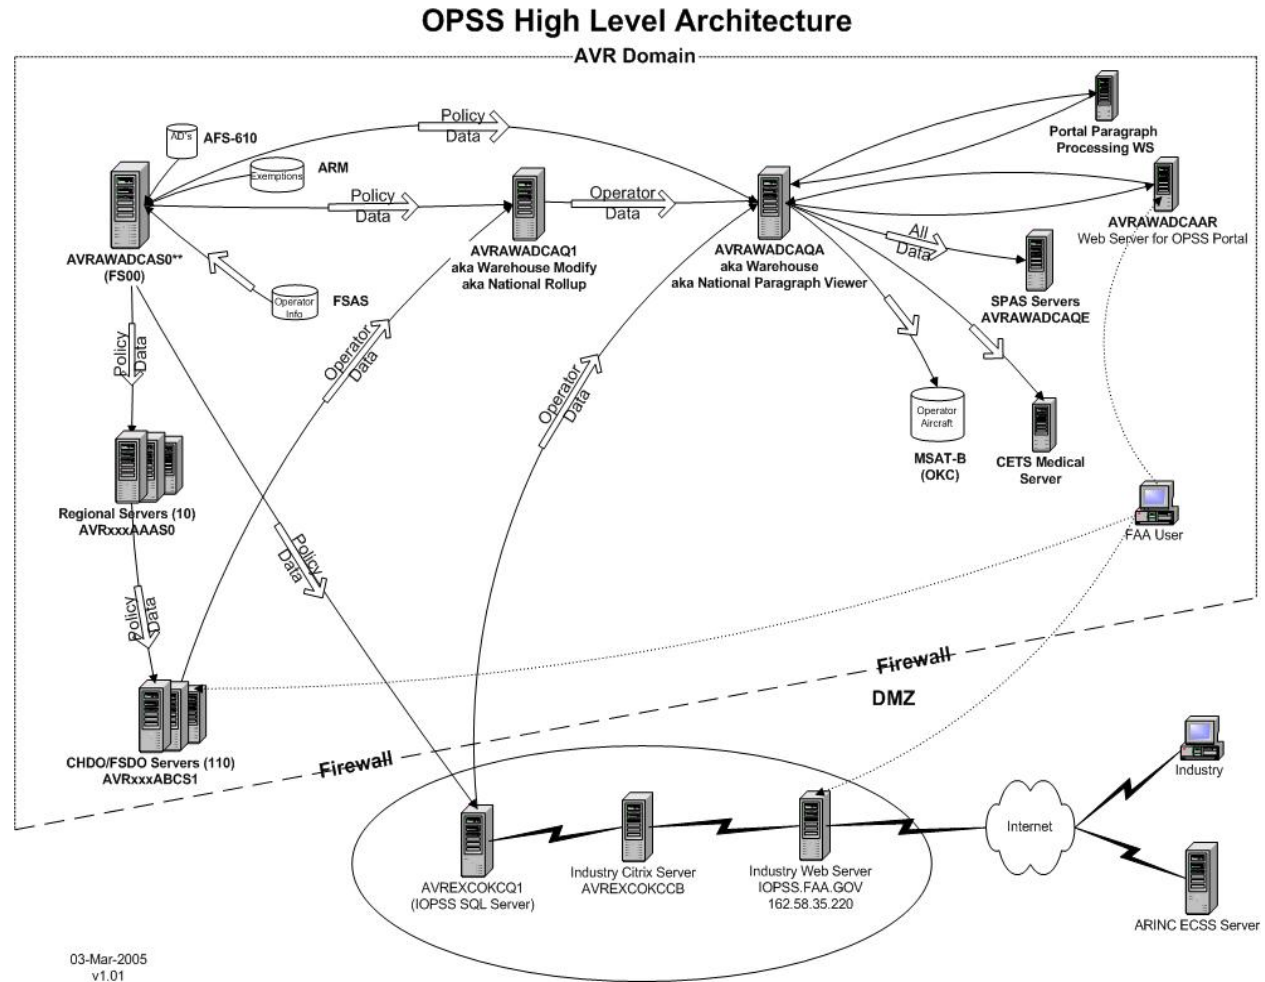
OPSS High Level Architecture

AVR Domain

AD's
AFS-610

ARM
Exemptions

Policy Data

Policy Data

Operator Data

AVRAWADCAS0**
(FS00)

Operator Info
FSAS

AVRAWADCAQ1
aka Warehouse Modify
aka National Rollup

AVRAWADCAQA
aka Warehouse
aka National Paragraph Viewer

Portal Paragraph Processing WS

AVRAWADCAAR
Web Server for OPSS Portal

All Data

SPAS Servers
AVRAWADCAQE

Policy Data

Operator Data

Operator Data

Operator Aircraft
MSAT-B
(OKC)

CETS Medical Server

Regional Servers (10)
AVRxxxAAAS0

Policy Data

Policy Data

FAA User

Firewall

DMZ

CHDO/FSDO Servers (110)
AVRxxxABCS1

Firewall

Industry

Internet

AVREXCOKCQ1
(IOPSS SQL Server)

Industry Citrix Server
AVREXCOKCCB

Industry Web Server
IOPSS.FAA.GOV
162.58.35.220

ARINC ECSS Server

03-Mar-2005
v1.01